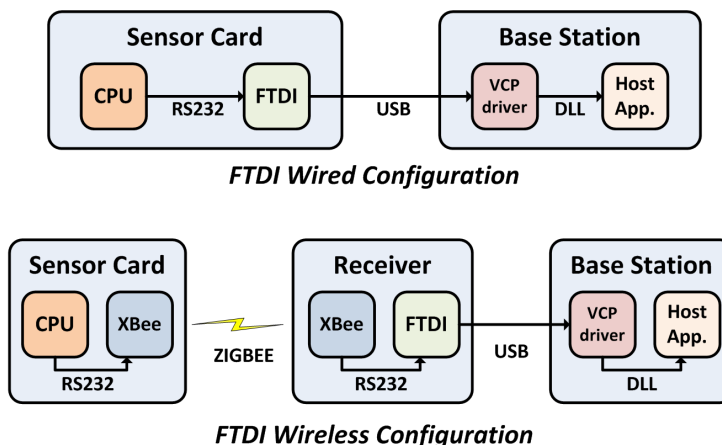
Sensor Card

CPU

RS232

FTDI

USB

Base Station

VCP driver

DLL

Host App.

FTDI Wired Configuration

Sensor Card

CPU

XBee

RS232

ZIGBEE

Receiver

XBee

FTDI

RS232

USB

Base Station

VCP driver

Host App.

DLL

FTDI Wireless Configuration